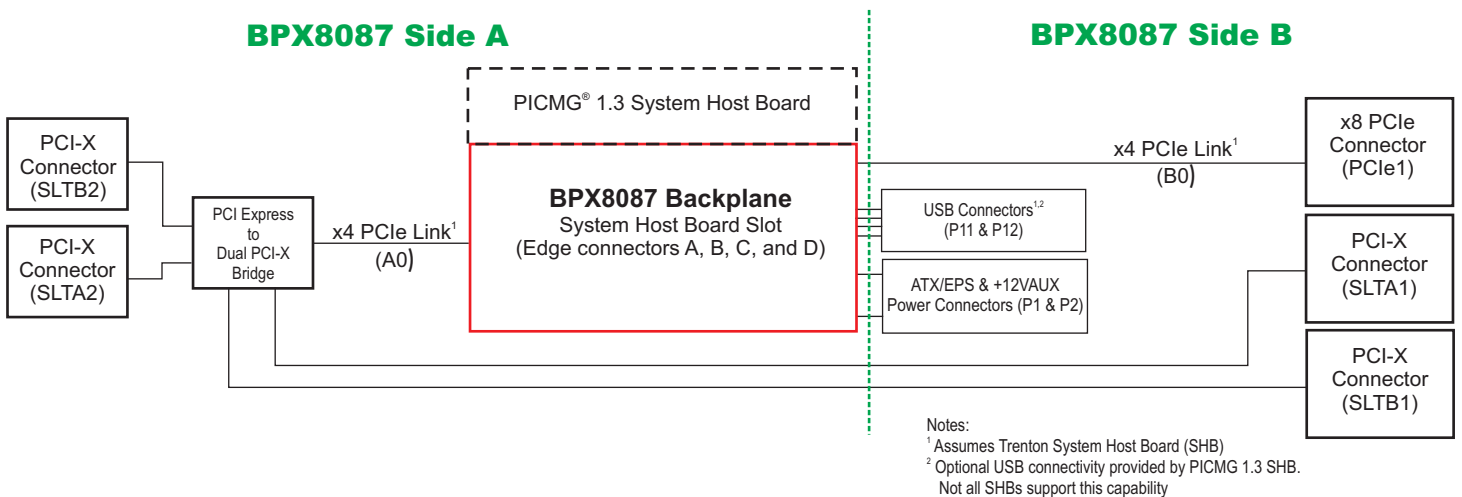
BPX8087 Side A

BPX8087 Side B

PICMG® 1.3 System Host Board

PCI-X Connector (SLTB2)

PCI-X Connector (SLTA2)

PCI Express to Dual PCI-X Bridge

x4 PCIe Link$^1$
(A0)

BPX8087 Backplane
System Host Board Slot
(Edge connectors A, B, C, and D)

x4 PCIe Link$^1$
(B0)

x8 PCIe Connector (PCIe1)

USB Connectors$^{1,2}$
(P11 & P12)

ATX/EPS & +12VAUX Power Connectors (P1 & P2)

PCI-X Connector (SLTA1)

PCI-X Connector (SLTB1)

Notes:
$^1$ Assumes Trenton System Host Board (SHB)
$^2$ Optional USB connectivity provided by PICMG 1.3 SHB. Not all SHBs support this capability